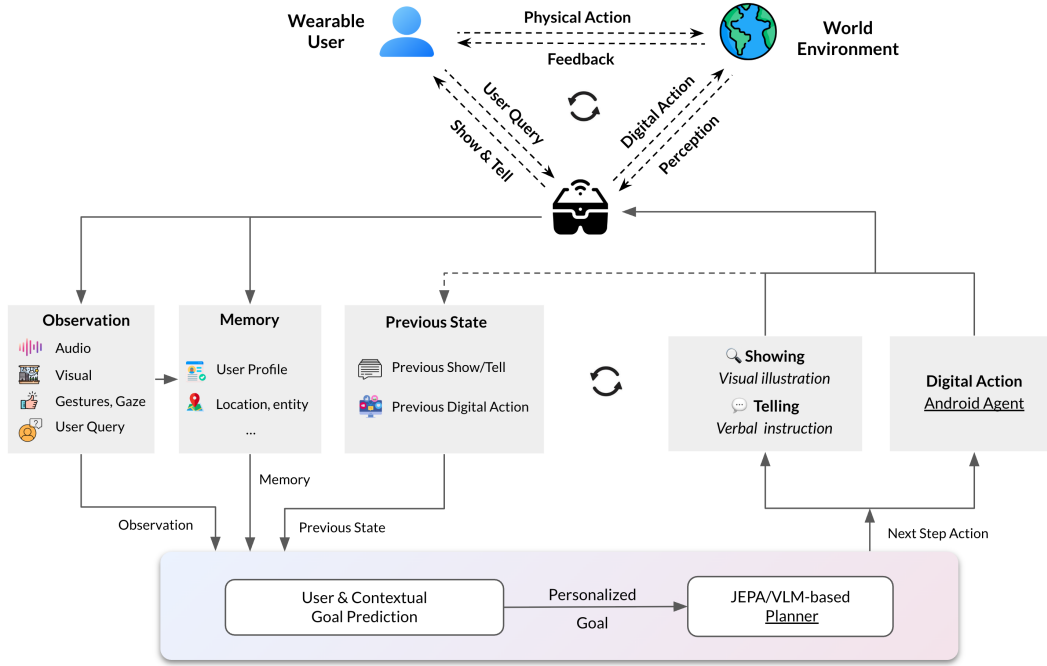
Wearable User

Physical Action

Feedback

World Environment

User Query

Show & Tell

Digital Action

Perception

Observation
Audio
Visual
Gestures, Gaze
User Query

Memory
User Profile
Location, entity
...

Previous State
Previous Show/Tell
Previous Digital Action

Showing
*Visual illustration*
Telling
*Verbal instruction*

Digital Action
Android Agent

Observation

Memory

Previous State

Next Step Action

User & Contextual Goal Prediction

Personalized Goal

JEPA/VLM-based Planner